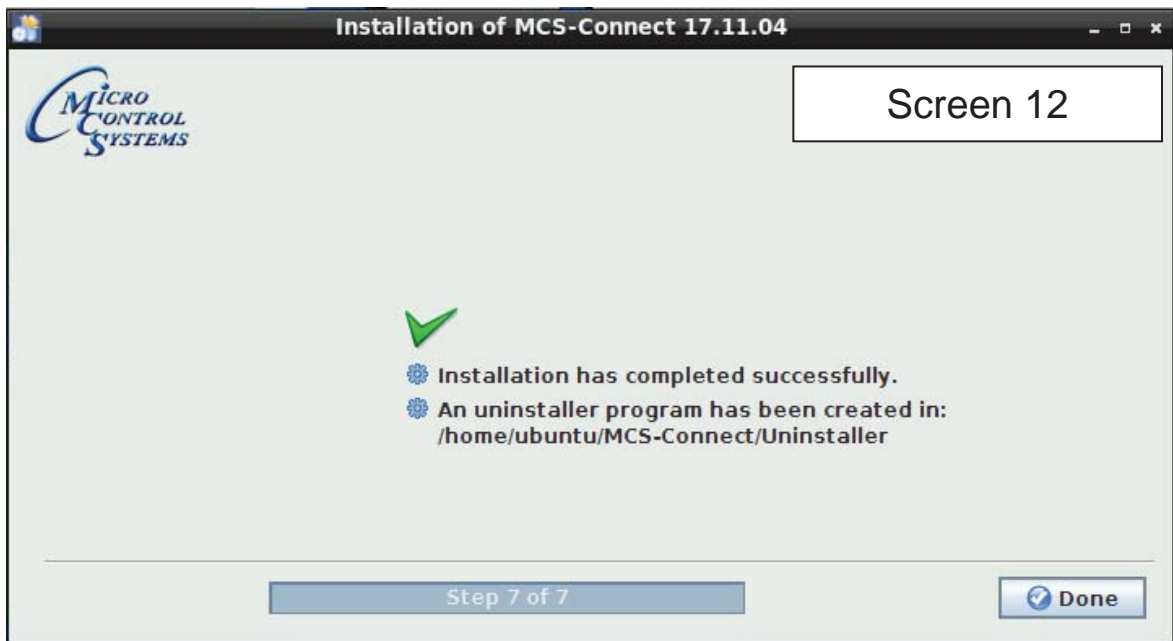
Installation of MCS-Connect 17.11.04

MICRO CONTROL SYSTEMS

Screen 12

Installation has completed successfully.

An uninstaller program has been created in: /home/ubuntu/MCS-Connect/Uninstaller

Step 7 of 7

Done